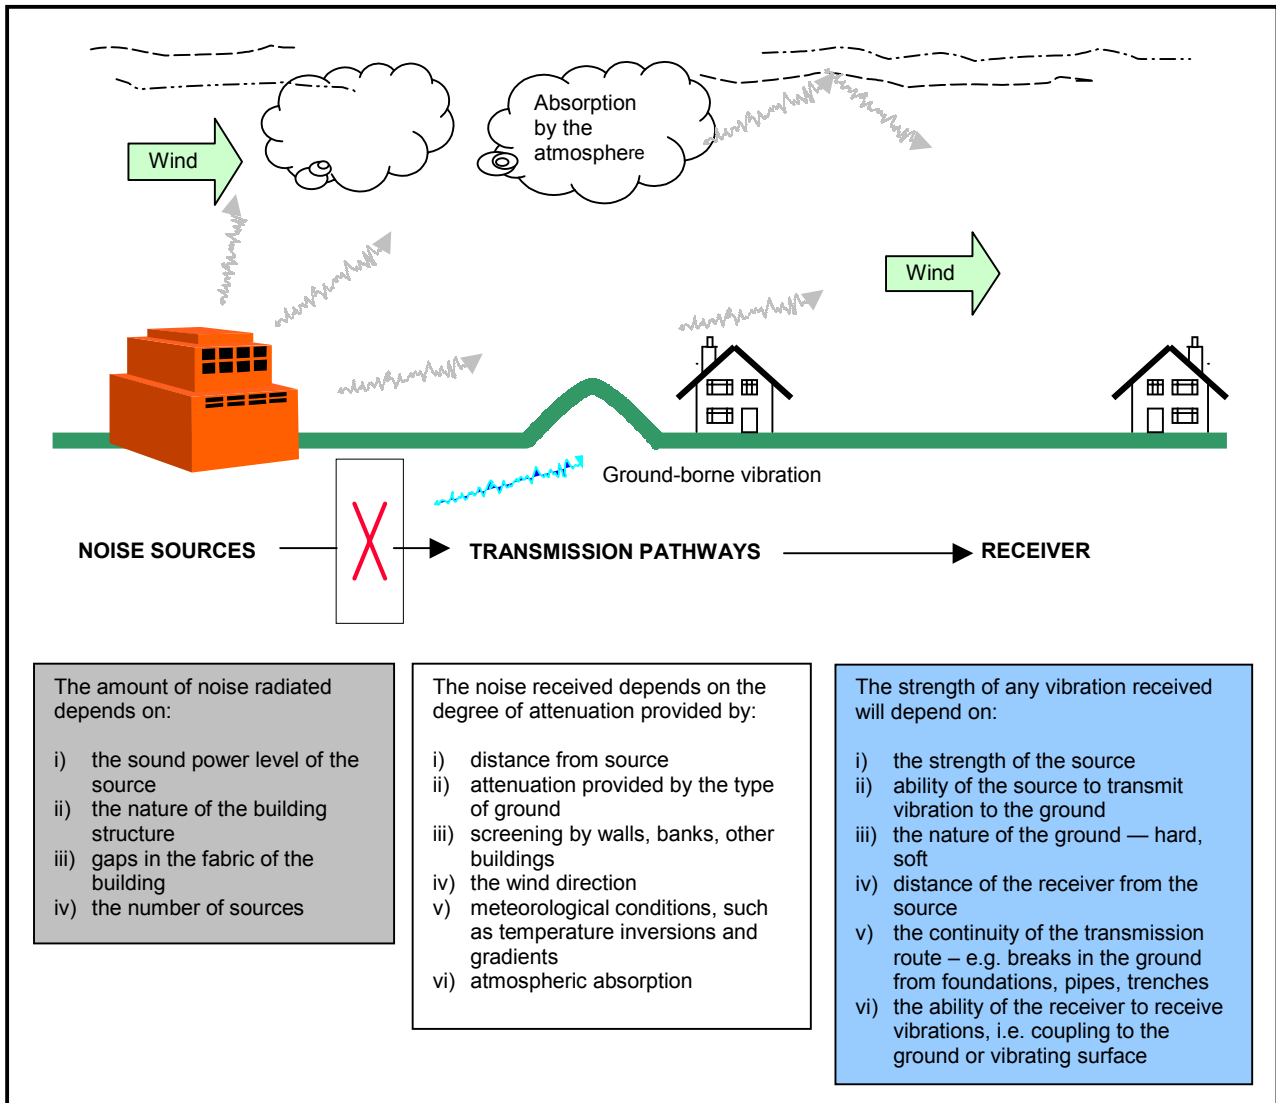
Wind

Absorption by the atmosphere

Wind

Ground-borne vibration

NOISE SOURCES

TRANSMISSION PATHWAYS

RECEIVER

The amount of noise radiated depends on:

i) the sound power level of the source
ii) the nature of the building structure
iii) gaps in the fabric of the building
iv) the number of sources

The noise received depends on the degree of attenuation provided by:

i) distance from source
ii) attenuation provided by the type of ground
iii) screening by walls, banks, other buildings
iv) the wind direction
v) meteorological conditions, such as temperature inversions and gradients
vi) atmospheric absorption

The strength of any vibration received will depend on:

i) the strength of the source
ii) ability of the source to transmit vibration to the ground
iii) the nature of the ground — hard, soft
iv) distance of the receiver from the source
v) the continuity of the transmission route – e.g. breaks in the ground from foundations, pipes, trenches
vi) the ability of the receiver to receive vibrations, i.e. coupling to the ground or vibrating surface